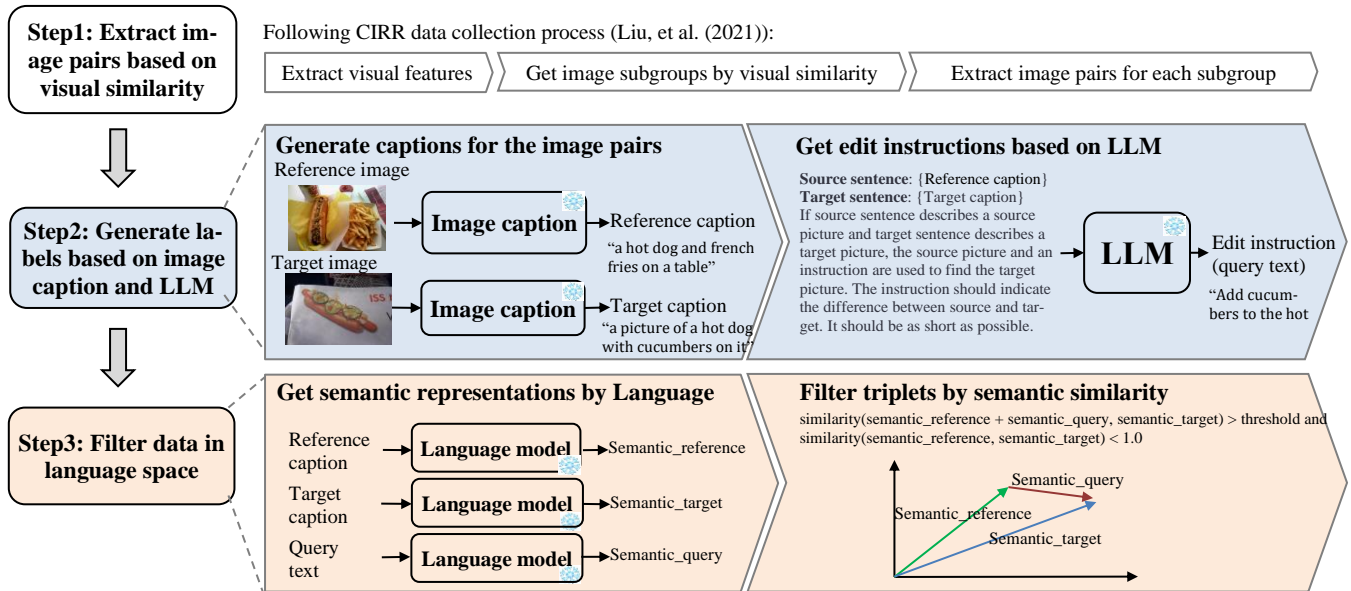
Step1: Extract image pairs based on visual similarity

Following CIRR data collection process (Liu, et al. (2021)):

Extract visual features

Get image subgroups by visual similarity

Extract image pairs for each subgroup

Step2: Generate labels based on image caption and LLM

Generate captions for the image pairs

Reference image

Image caption

Reference caption

"a hot dog and french fries on a table"

Target image

ISS

Image caption

Target caption

"a picture of a hot dog with cucumbers on it"

Get edit instructions based on LLM

**Source sentence**: {Reference caption}
**Target sentence**: {Target caption}
If source sentence describes a source picture and target sentence describes a target picture, the source picture and an instruction are used to find the target picture. The instruction should indicate the difference between source and target. It should be as short as possible.

LLM

Edit instruction (query text)

"Add cucumbers to the hot

Step3: Filter data in language space

Get semantic representations by Language

Reference caption

Language model

Semantic_reference

Target caption

Language model

Semantic_target

Query text

Language model

Semantic_query

Filter triplets by semantic similarity

similarity(semantic_reference + semantic_query, semantic_target) > threshold and similarity(semantic_reference, semantic_target) < 1.0

Semantic_query

Semantic_reference

Semantic_target